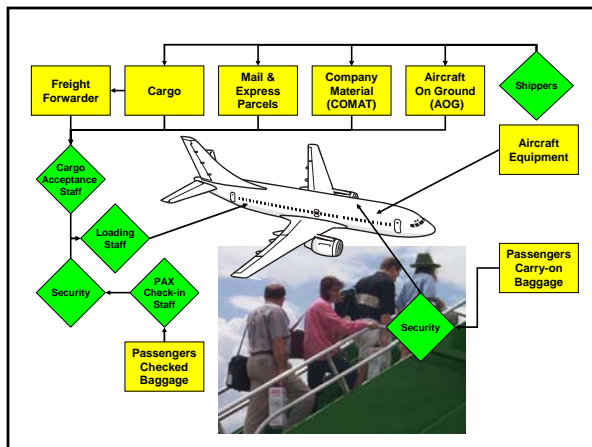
Freight Forwarder

Cargo

Mail & Express Parcels

Company Material (COMAT)

Aircraft On Ground (AOG)

Shippers

Cargo Acceptance Staff

Aircraft Equipment

Loading Staff

Security

PAX Check-in Staff

Passengers Carry-on Baggage

Security

Passengers Checked Baggage